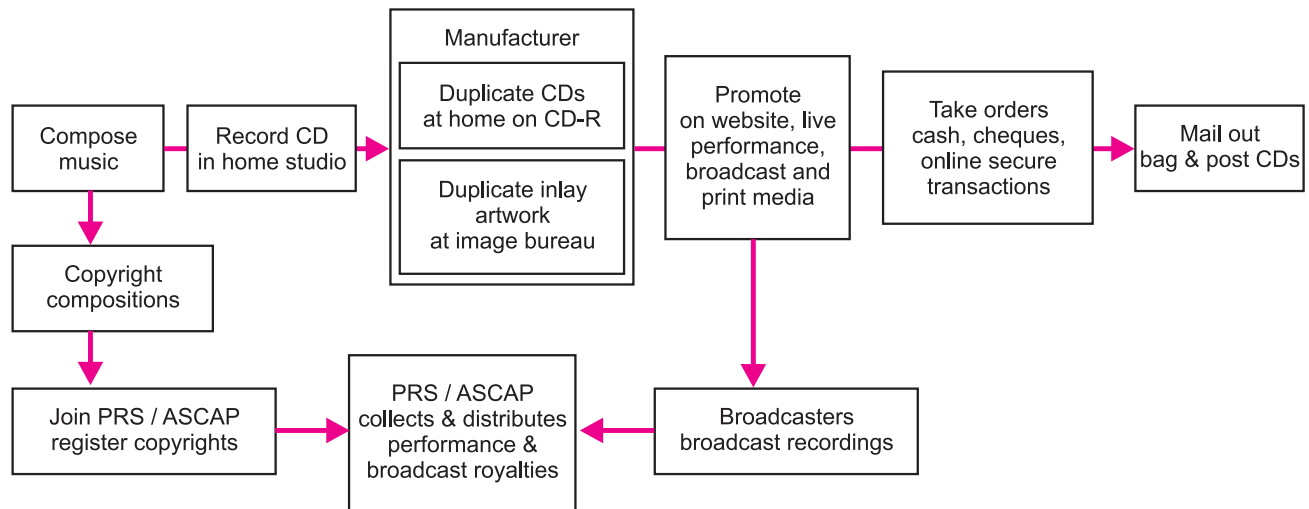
Compose music

Record CD in home studio

Manufacturer

Duplicate CDs at home on CD-R

Duplicate inlay artwork at image bureau

Promote on website, live performance, broadcast and print media

Take orders cash, cheques, online secure transactions

Mail out bag & post CDs

Copyright compositions

Join PRS / ASCAP register copyrights

PRS / ASCAP collects & distributes performance & broadcast royalties

Broadcasters broadcast recordings